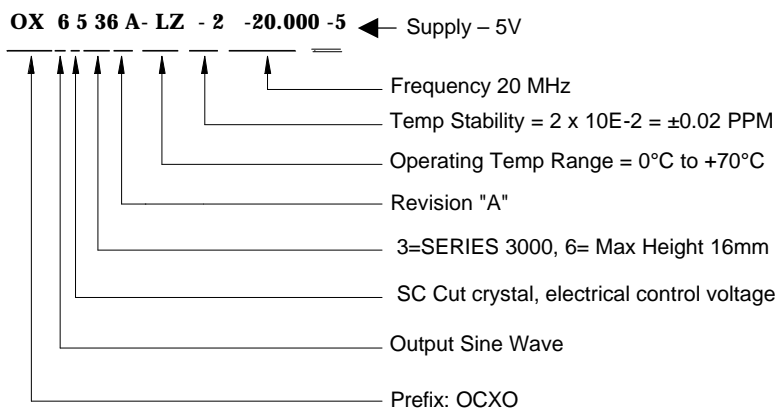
OX 6 5 36 A- LZ - 2 -20.000 -5 Supply – 5V

Frequency 20 MHz

Temp Stability = 2 x 10E-2 = ±0.02 PPM

Operating Temp Range = 0°C to +70°C

Revision "A"

3=SERIES 3000, 6= Max Height 16mm

SC Cut crystal, electrical control voltage

Output Sine Wave

Prefix: OCXO